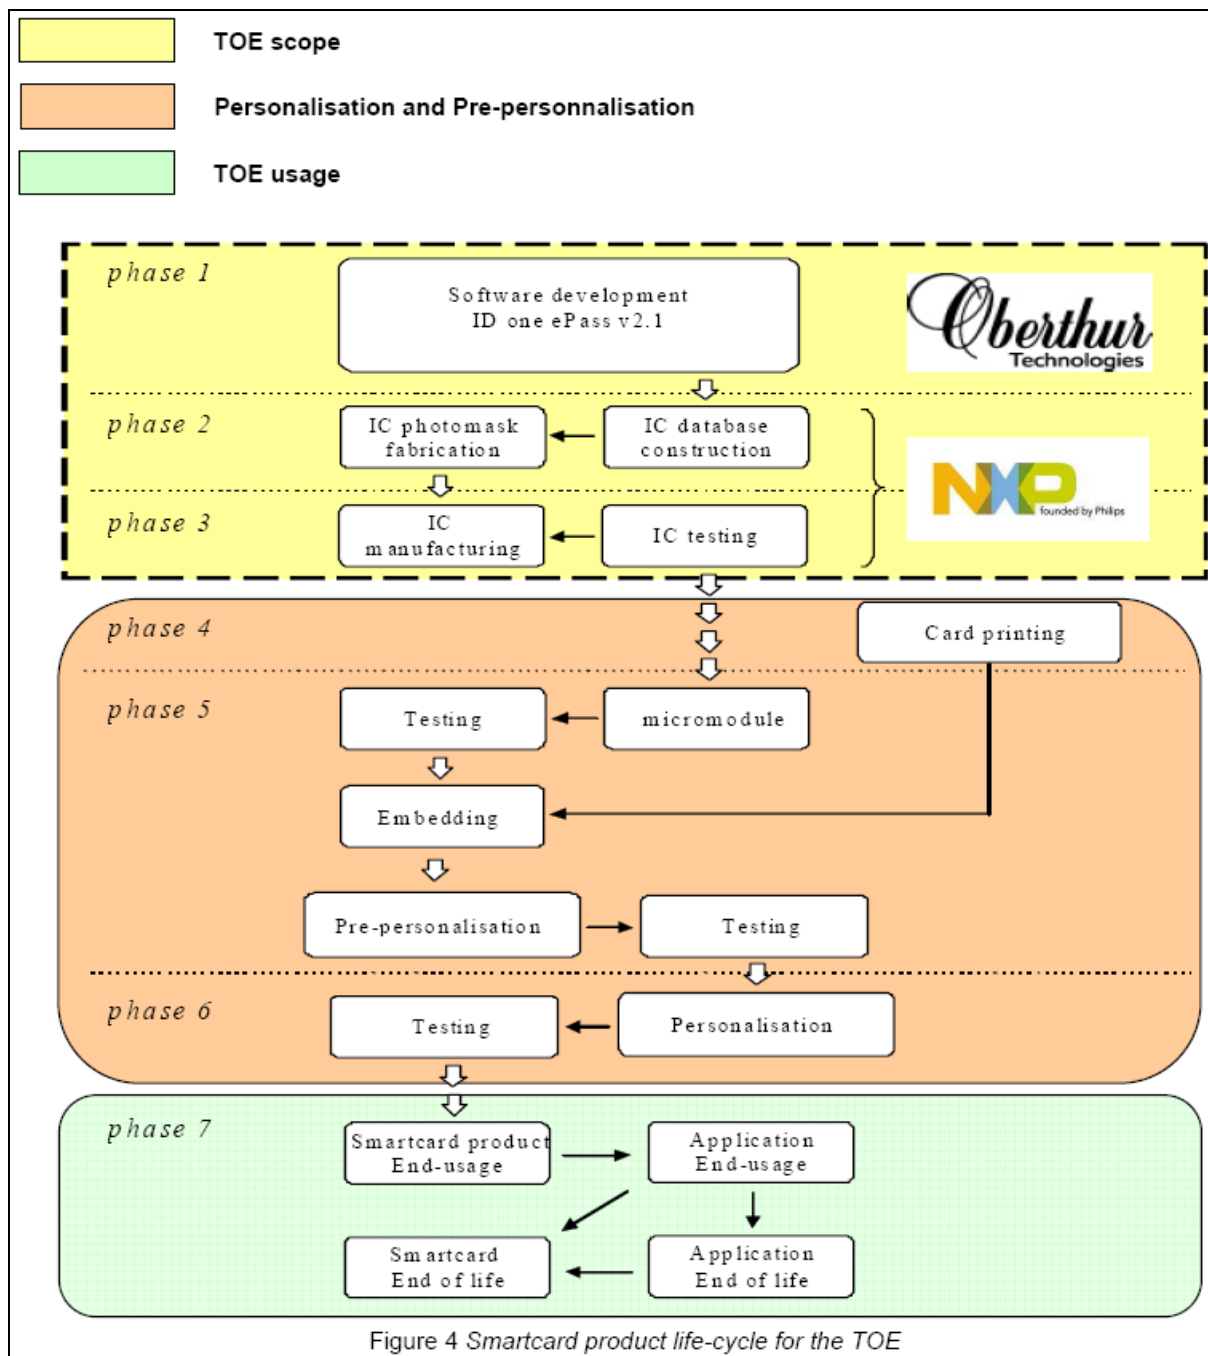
TOE scope

Personalisation and Pre-personnalisation

TOE usage

phase 1

Software development
ID one ePass v2.1

Oberthur
Technologies

phase 2

IC photomask fabrication

IC database construction

phase 3

IC manufacturing

IC testing

NXP
founded by Philips

phase 4

Card printing

phase 5

Testing

micromodule

Embedding

Pre-personalisation

Testing

phase 6

Testing

Personalisation

phase 7

Smartcard product End-usage

Application End-usage

Smartcard End of life

Application End of life

Figure 4 Smartcard product life-cycle for the TOE